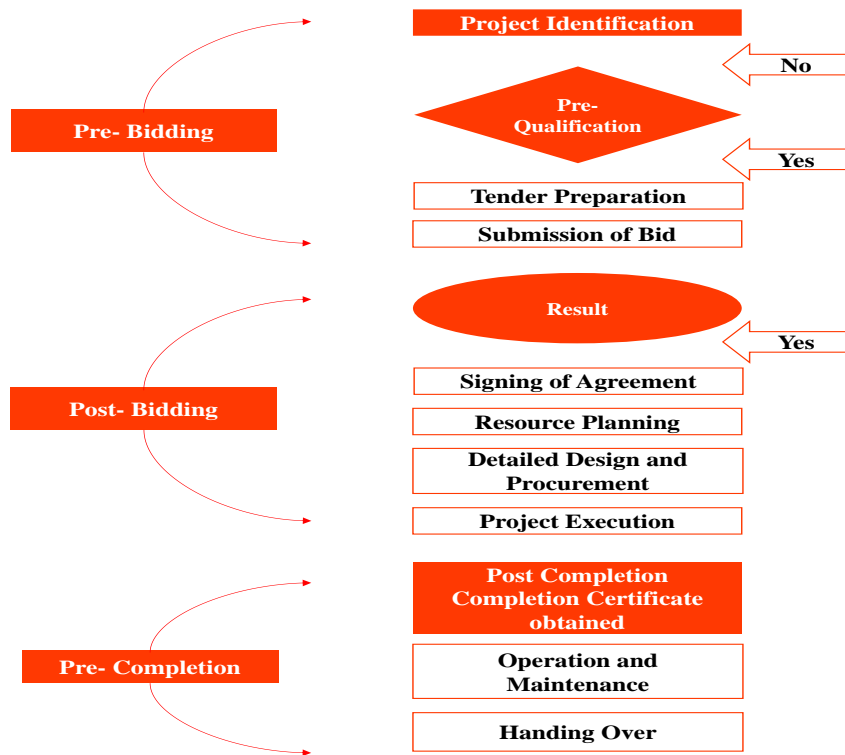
Pre- Bidding

Project Identification

No

Pre-Qualification

Yes

Tender Preparation

Submission of Bid

Post- Bidding

Result

Yes

Signing of Agreement

Resource Planning

Detailed Design and Procurement

Project Execution

Pre- Completion

Post Completion Completion Certificate obtained

Operation and Maintenance

Handing Over